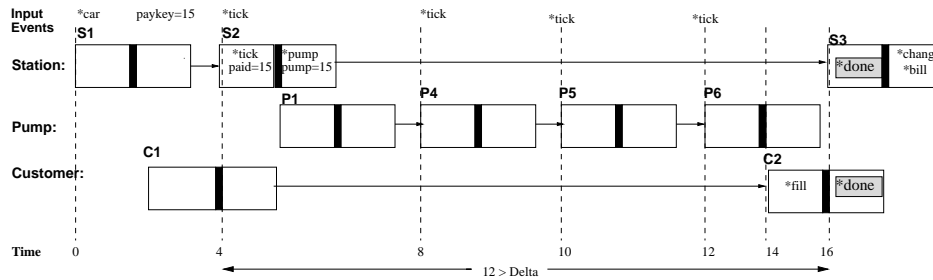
Input Events

*car paykey=15 *tick *tick *tick *tick

S1 S2 S3

Station:

*tick paid=15 *pump pump=15 *done *chang *bill

P1 P4 P5 P6

Pump:

C1 C2

Customer:

*fill *done

Time 0 4 8 10 12 14 16

12 > Delta